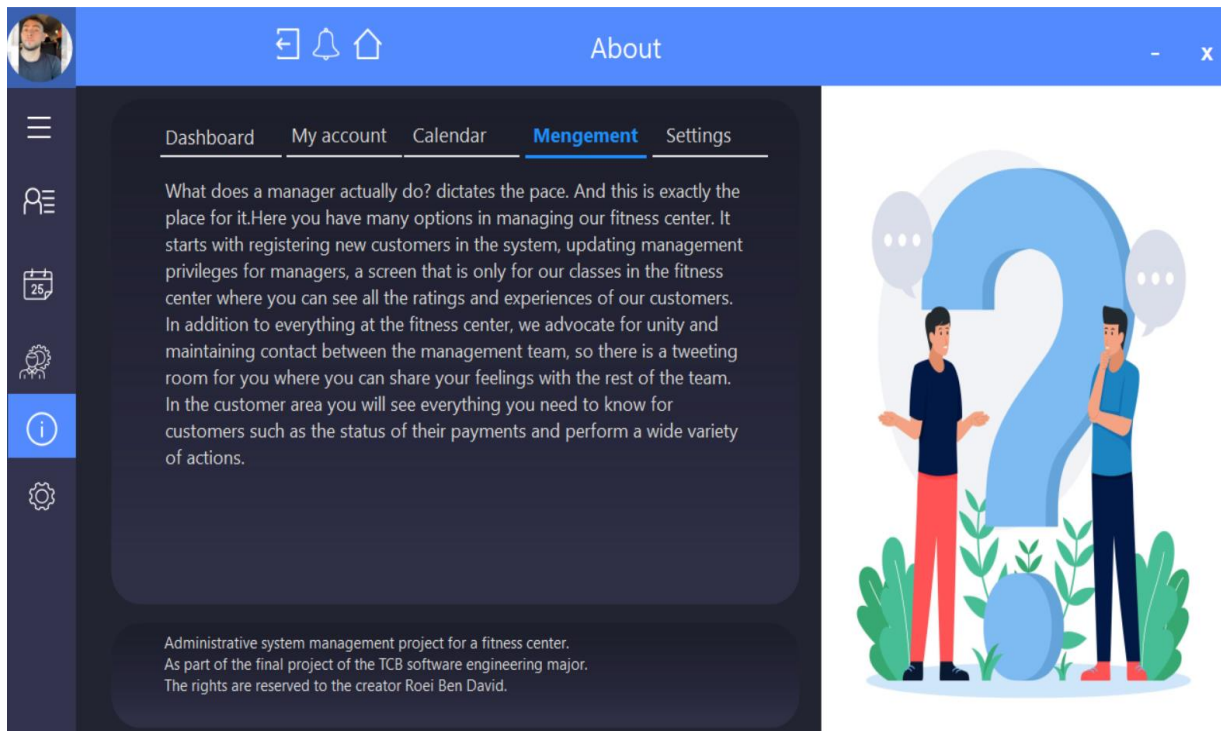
About

- x

25

Dashboard My account Calendar Mengement Settings

What does a manager actually do? dictates the pace. And this is exactly the place for it.Here you have many options in managing our fitness center. It starts with registering new customers in the system, updating management privileges for managers, a screen that is only for our classes in the fitness center where you can see all the ratings and experiences of our customers. In addition to everything at the fitness center, we advocate for unity and maintaining contact between the management team, so there is a tweeting room for you where you can share your feelings with the rest of the team. In the customer area you will see everything you need to know for customers such as the status of their payments and perform a wide variety of actions.

Administrative system management project for a fitness center.
As part of the final project of the TCB software engineering major.
The rights are reserved to the creator Roei Ben David.